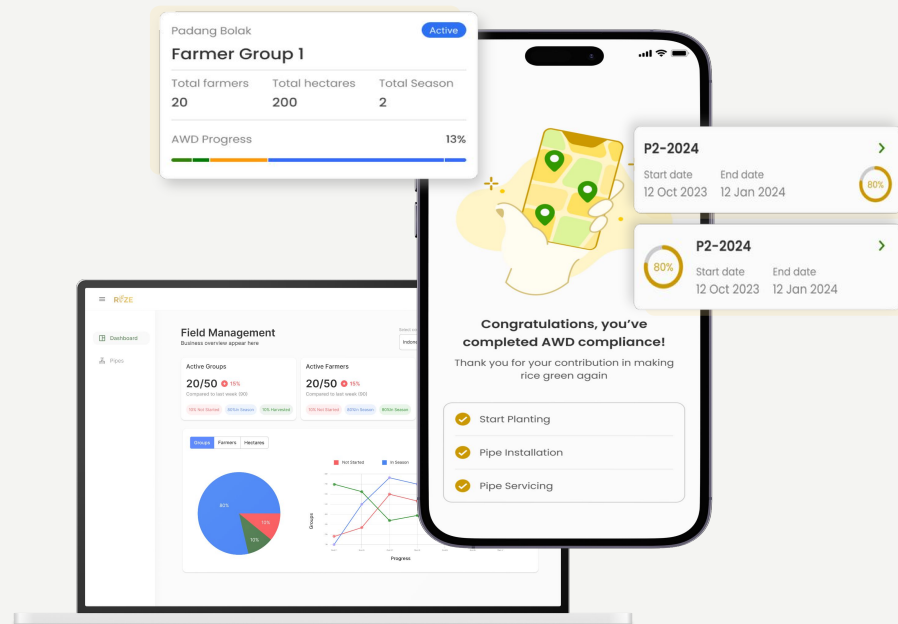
Padang Bolak
Active
Farmer Group 1
Total farmers
20
Total hectares
200
Total Season
2
AWD Progress
13%

P2-2024
Start date
12 Oct 2023
End date
12 Jan 2024
80%

P2-2024
80%
Start date
12 Oct 2023
End date
12 Jan 2024

Congratulations, you've completed AWD compliance!
Thank you for your contribution in making rice green again
Start Planting
Pipe Installation
Pipe Servicing

RIZE
Dashboard
Pipes
Field Management
Business overview appear here
Active Groups
20/50
15%
Compared to last week (00)
10% Not Started
80% In Season
10% Harvested
Active Farmers
20/50
15%
Compared to last week (00)
10% Not Started
80% In Season
80% In Season
Groups
Farmers
Hectares
80%
10%
10%
Not Started
In Season
Groups
Progress